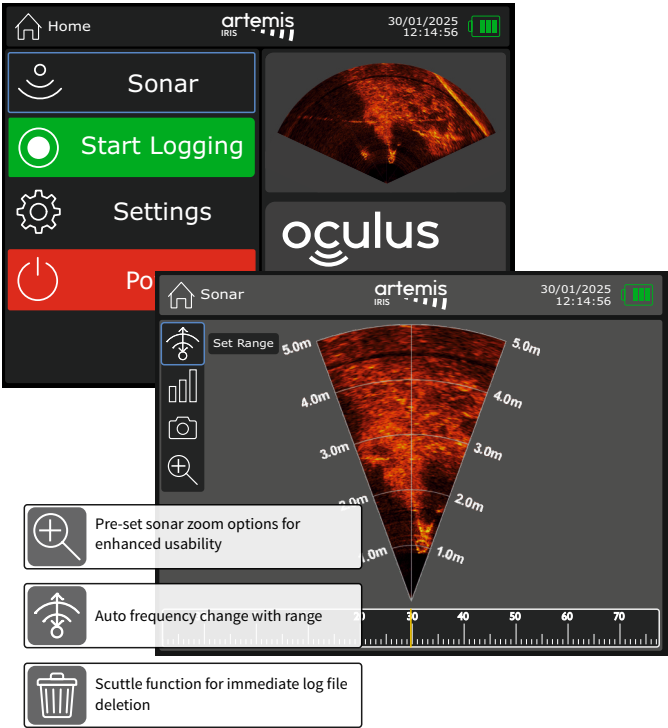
Home
artemis
IRIS
30/01/2025
12:14:56

Sonar
Start Logging
Settings
Po

oculus

Sonar
artemis
IRIS
30/01/2025
12:14:56

Set Range

5.0m
5.0m
4.0m
4.0m
3.0m
3.0m
2.0m
2.0m
1.0m
1.0m

30
40
50
60
70

Pre-set sonar zoom options for enhanced usability

Auto frequency change with range

Scuttle function for immediate log file deletion